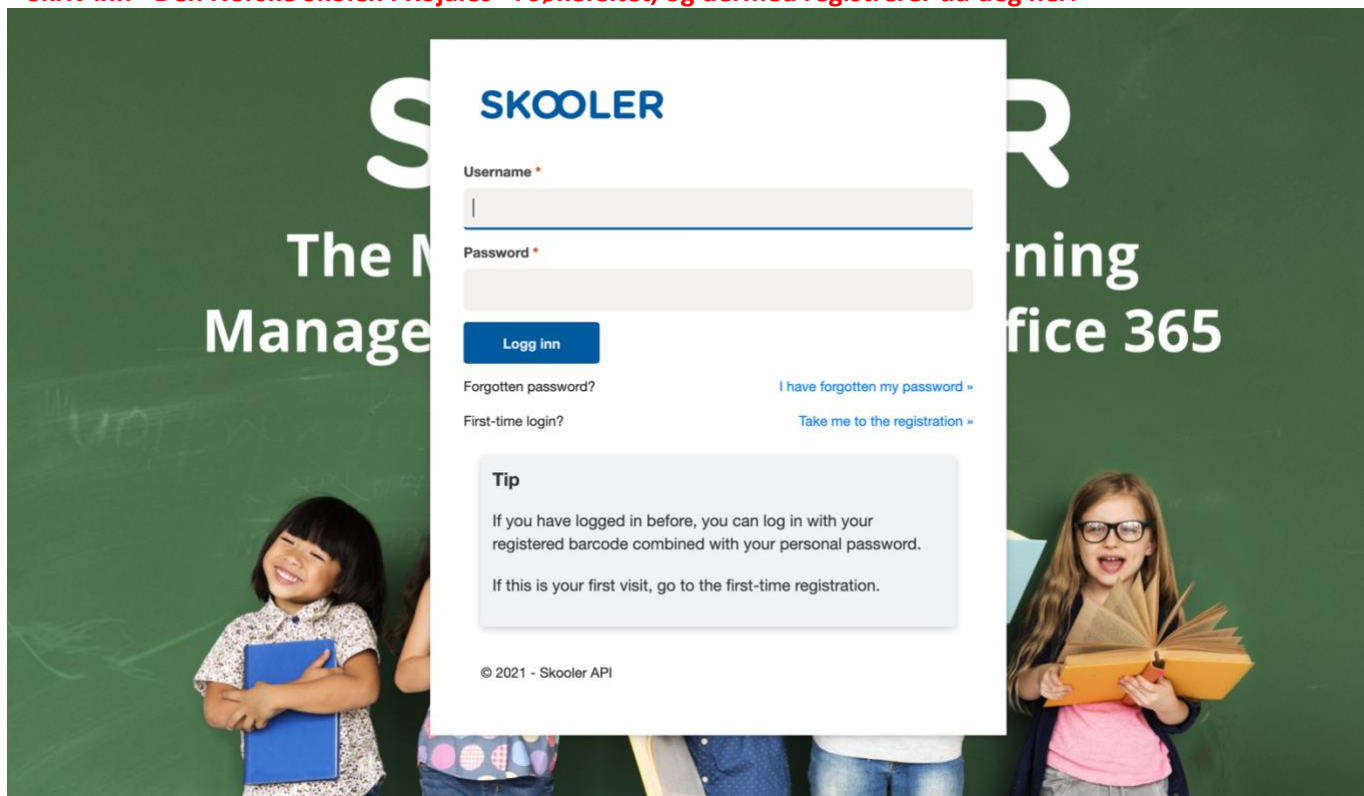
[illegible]

S R

The M rning
Manage fice 365

SKOOLER

Username *

Password *

Logg inn

Forgotten password? I have forgotten my password »

First-time login? Take me to the registration »

Tip

If you have logged in before, you can log in with your registered barcode combined with your personal password.

If this is your first visit, go to the first-time registration.

© 2021 - Skooler API